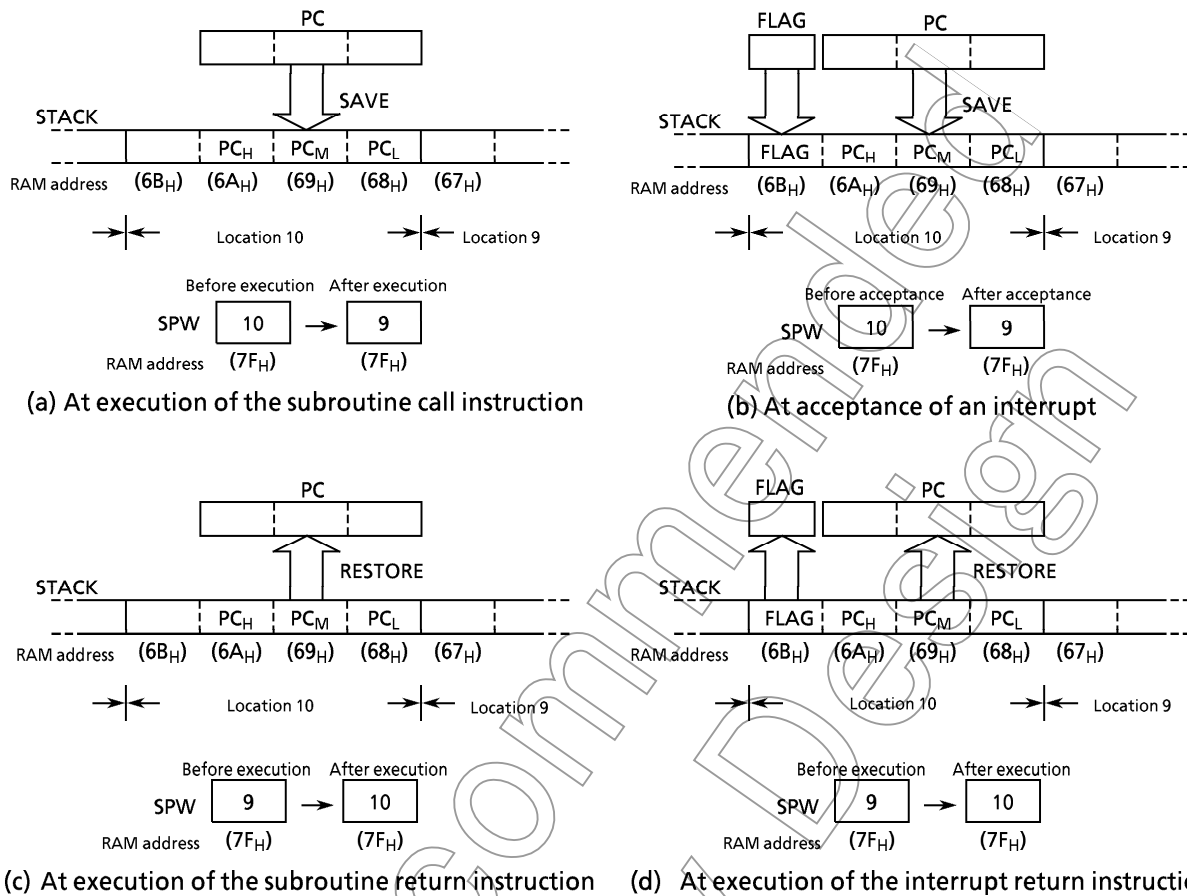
PC

SAVE

STACK

$PC_H$ $PC_M$ $PC_L$

RAM address $(6B_H)$ $(6A_H)$ $(69_H)$ $(68_H)$ $(67_H)$

Location 10 Location 9

Before execution After execution

SPW 10 → 9

RAM address $(7F_H)$ $(7F_H)$

(a) At execution of the subroutine call instruction

FLAG PC

SAVE

STACK

FLAG $PC_H$ $PC_M$ $PC_L$

RAM address $(6B_H)$ $(6A_H)$ $(69_H)$ $(68_H)$ $(67_H)$

Location 10 Location 9

Before acceptance After acceptance

SPW 10 → 9

RAM address $(7F_H)$ $(7F_H)$

(b) At acceptance of an interrupt

PC

RESTORE

STACK

$PC_H$ $PC_M$ $PC_L$

RAM address $(6B_H)$ $(6A_H)$ $(69_H)$ $(68_H)$ $(67_H)$

Location 10 Location 9

Before execution After execution

SPW 9 → 10

RAM address $(7F_H)$ $(7F_H)$

(c) At execution of the subroutine return instruction

FLAG PC

RESTORE

STACK

FLAG $PC_H$ $PC_M$ $PC_L$

RAM address $(6B_H)$ $(6A_H)$ $(69_H)$ $(68_H)$ $(67_H)$

Location 10 Location 9

Before execution After execution

SPW 9 → 10

RAM address $(7F_H)$ $(7F_H)$

(d) At execution of the interrupt return instructi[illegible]

Commended Design